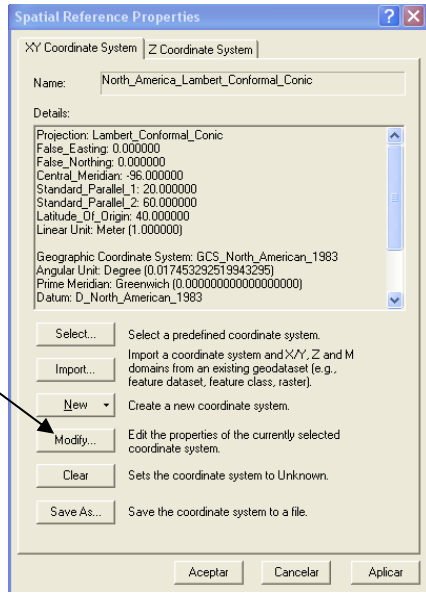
Spatial Reference Properties

XY Coordinate System | Z Coordinate System

Name: North_America_Lambert_Conformal_Conic

Details:

Projection: Lambert_Conformal_Conic
False_Easting: 0.000000
False_Northing: 0.000000
Central_Meridian: -96.000000
Standard_Parallel_1: 20.000000
Standard_Parallel_2: 60.000000
Latitude_Of_Origin: 40.000000
Linear Unit: Meter (1.000000)

Geographic Coordinate System: GCS_North_American_1983
Angular Unit: Degree (0.017453292519943295)
Prime Meridian: Greenwich (0.000000000000000000)
Datum: D_North_American_1983

Select... Select a predefined coordinate system.

Import... Import a coordinate system and X/Y, Z and M domains from an existing geodataset (e.g., feature dataset, feature class, raster).

New Create a new coordinate system.

Modify... Edit the properties of the currently selected coordinate system.

Clear Sets the coordinate system to Unknown.

Save As... Save the coordinate system to a file.

Aceptar Cancelar Aplicar